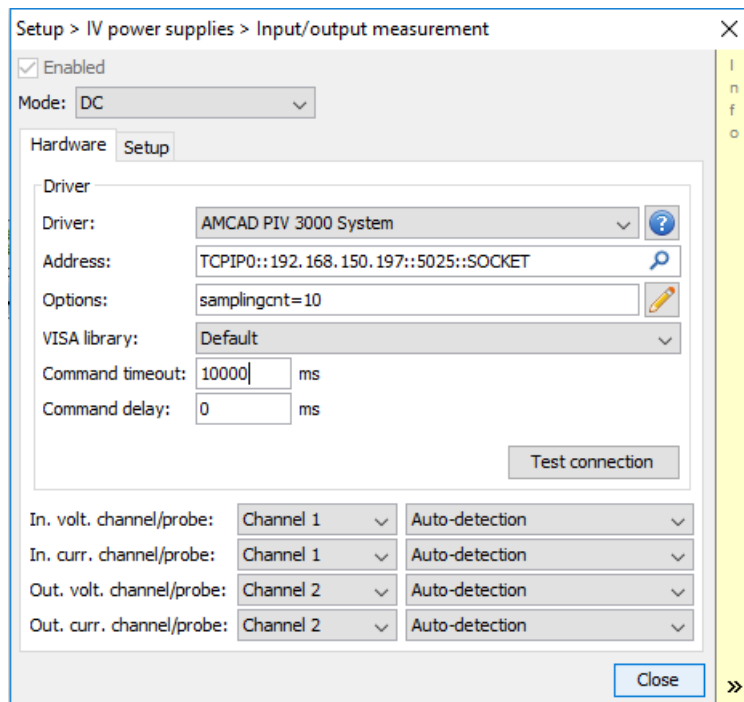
Setup > IV power supplies > Input/output measurement

Enabled

Mode: DC

Hardware Setup

Driver

Driver: AMCAD PIV 3000 System

Address: TCPIP0::192.168.150.197::5025::SOCKET

Options: samplingcnt=10

VISA library: Default

Command timeout: 10000 ms

Command delay: 0 ms

Test connection

In. volt. channel/probe: Channel 1 Auto-detection

In. curr. channel/probe: Channel 1 Auto-detection

Out. volt. channel/probe: Channel 2 Auto-detection

Out. curr. channel/probe: Channel 2 Auto-detection

Close

I n f o

»